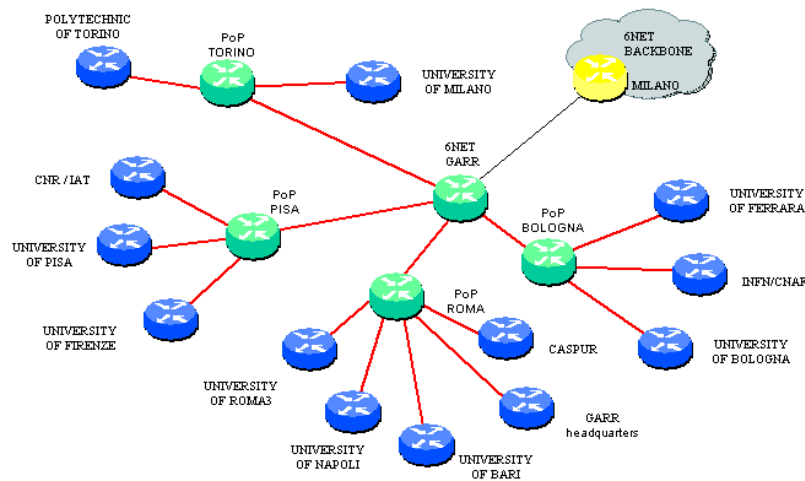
POLYTECHNIC OF TORINO

PoP TORINO

UNIVERSITY OF MILANO

6NET BACKBONE

MILANO

6NET GARR

CNR / IAT

PoP PISA

UNIVERSITY OF PISA

UNIVERSITY OF FIRENZE

PoP BOLOGNA

UNIVERSITY OF FERRARA

INFN/CNAF

UNIVERSITY OF BOLOGNA

PoP ROMA

CASPUR

UNIVERSITY OF ROMA3

GARR headquarters

UNIVERSITY OF NAPOLI

UNIVERSITY OF BARI